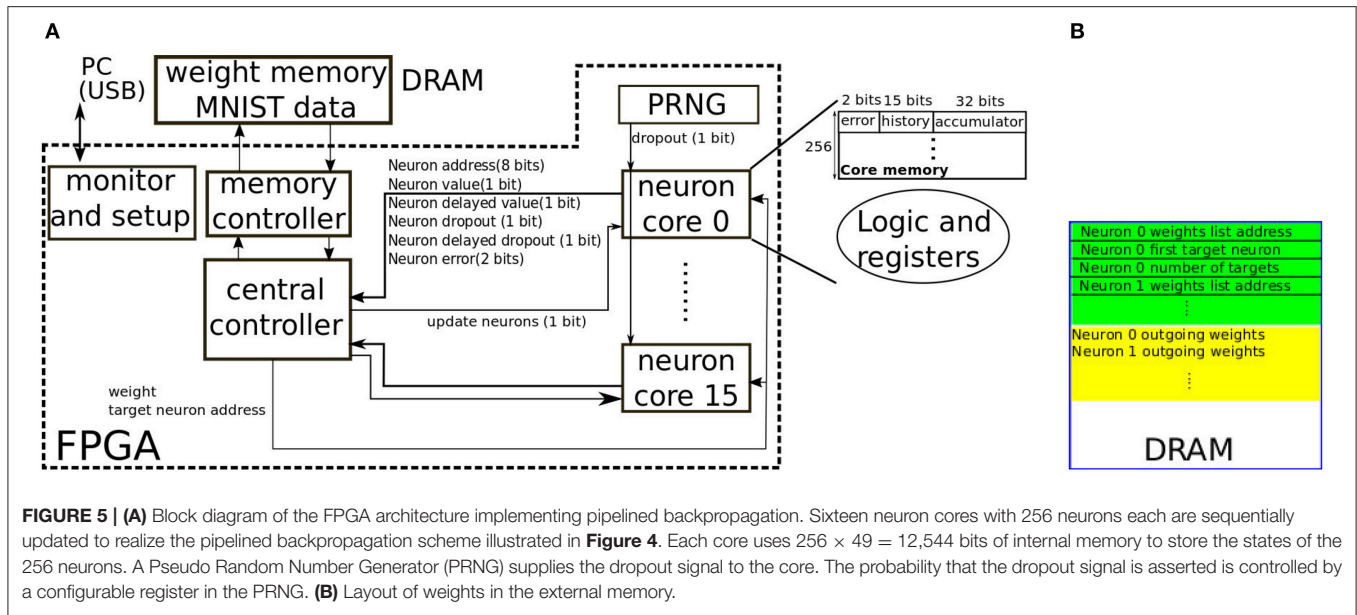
A

B

PC (USB)

weight memory MNIST data

DRAM

PRNG

dropout (1 bit)

2 bits 15 bits 32 bits

| error | history | accumulator |
|---|---|---|

256

⋮

Core memory

monitor and setup

memory controller

Neuron address(8 bits)
Neuron value(1 bit)
Neuron delayed value(1 bit)
Neuron dropout (1 bit)
Neuron delayed dropout (1 bit)
Neuron error(2 bits)

neuron core 0

Logic and registers

central controller

update neurons (1 bit)

neuron core 15

weight
target neuron address

FPGA

Neuron 0 weights list address
Neuron 0 first target neuron
Neuron 0 number of targets
Neuron 1 weights list address
⋮
Neuron 0 outgoing weights
Neuron 1 outgoing weights
⋮

DRAM

**FIGURE 5 | (A)** Block diagram of the FPGA architecture implementing pipelined backpropagation. Sixteen neuron cores with 256 neurons each are sequentially updated to realize the pipelined backpropagation scheme illustrated in **Figure 4**. Each core uses $256 \times 49 = 12,544$ bits of internal memory to store the states of the 256 neurons. A Pseudo Random Number Generator (PRNG) supplies the dropout signal to the core. The probability that the dropout signal is asserted is controlled by a configurable register in the PRNG. **(B)** Layout of weights in the external memory.